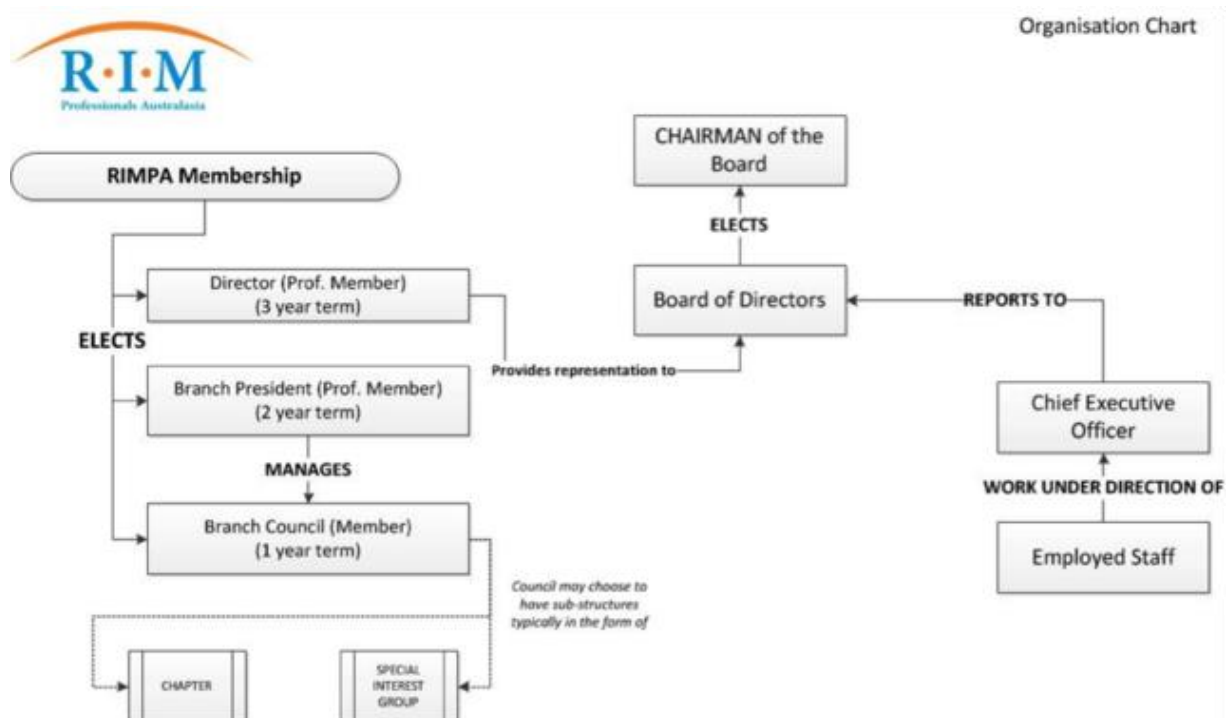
R·I·M
Professionals Australasia

Organisation Chart

RIMPA Membership

ELECTS

Director (Prof. Member)
(3 year term)

Branch President (Prof. Member)
(2 year term)

MANAGES

Branch Council (Member)
(1 year term)

Council may choose to have sub-structures typically in the form of

CHAPTER

SPECIAL INTEREST GROUP

Provides representation to

CHAIRMAN of the Board

ELECTS

Board of Directors

REPORTS TO

Chief Executive Officer

WORK UNDER DIRECTION OF

Employed Staff